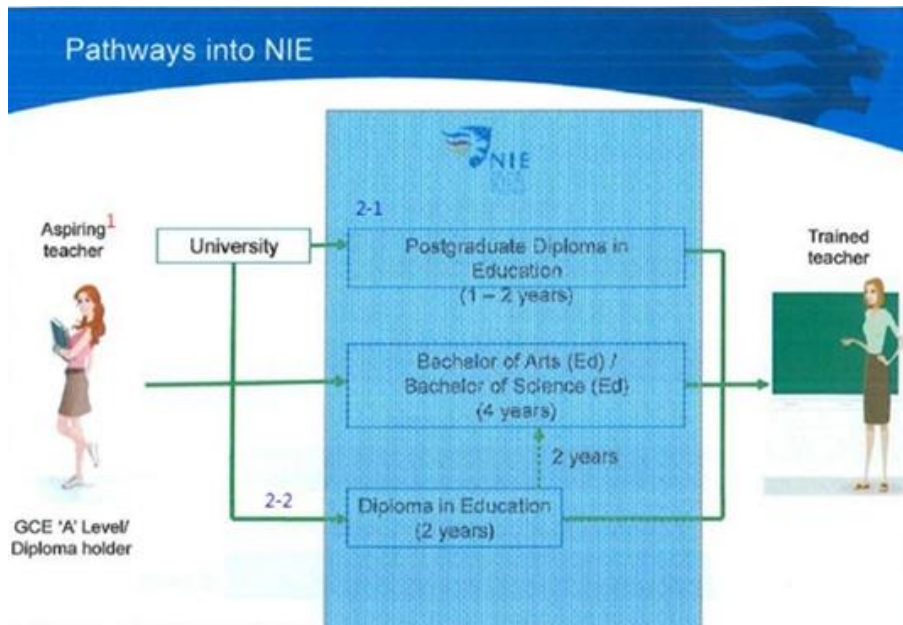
Pathways into NIE

NIE

Aspiring$^1$ teacher

University

2-1

Postgraduate Diploma in Education (1 – 2 years)

Trained teacher

Bachelor of Arts (Ed) / Bachelor of Science (Ed) (4 years)

2 years

2-2

Diploma in Education (2 years)

GCE 'A' Level/ Diploma holder